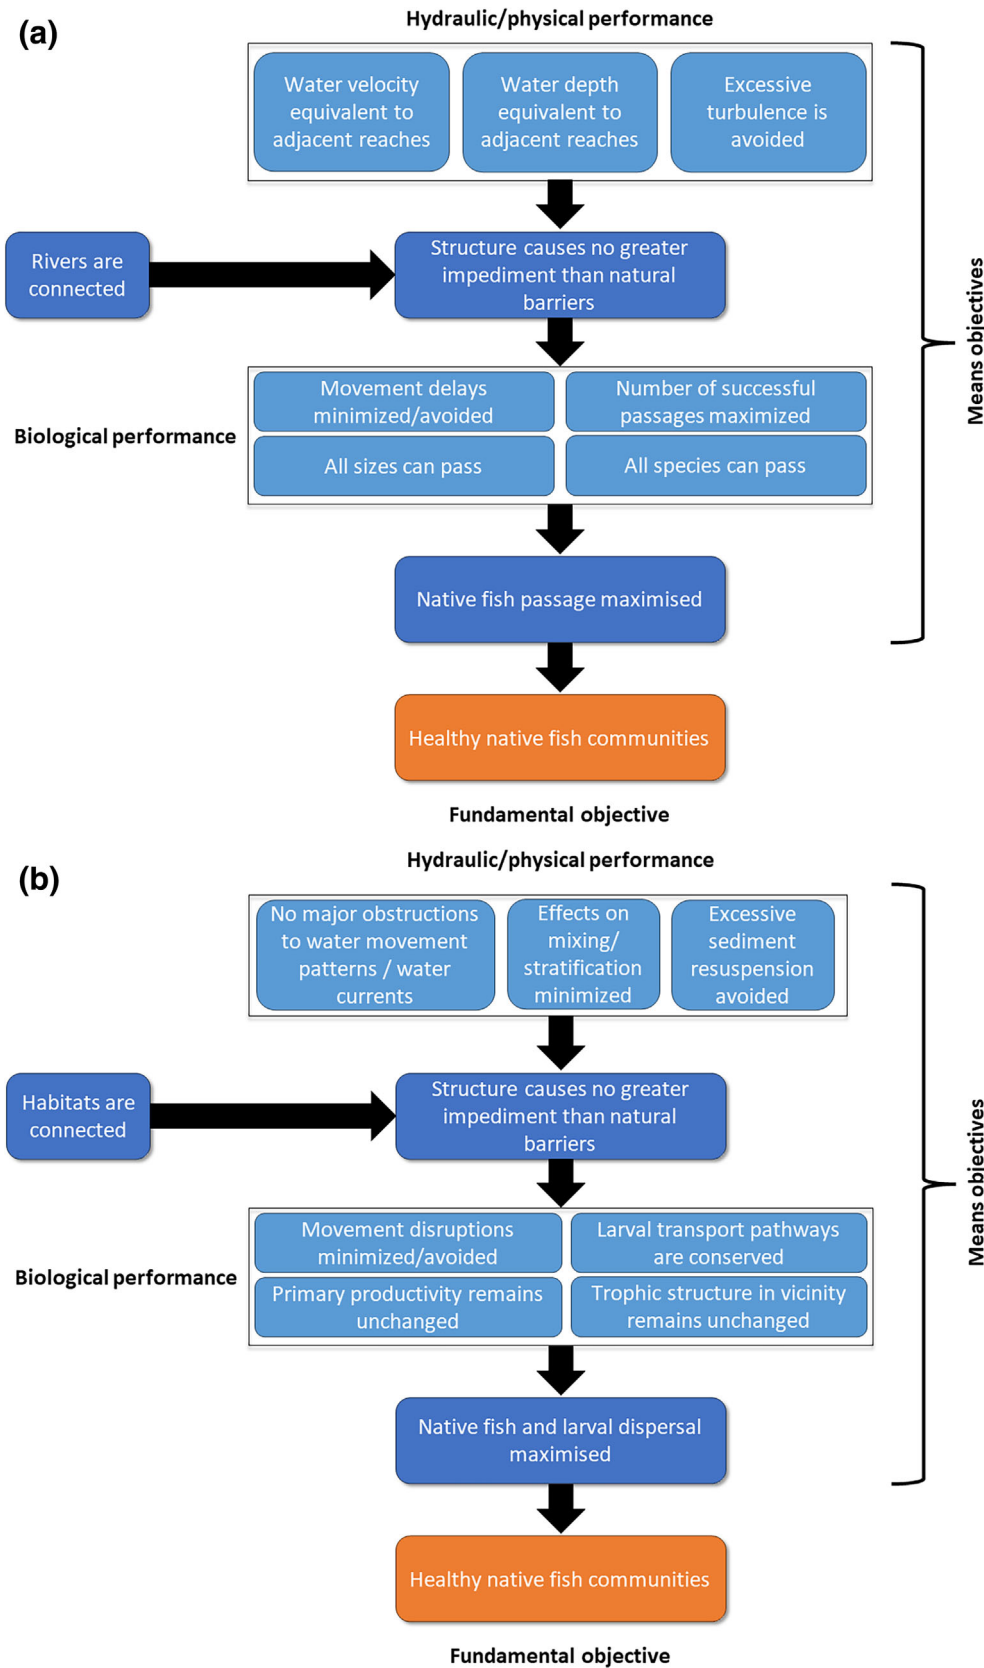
(a)

Hydraulic/physical performance

Water velocity equivalent to adjacent reaches

Water depth equivalent to adjacent reaches

Excessive turbulence is avoided

Rivers are connected

Structure causes no greater impediment than natural barriers

Biological performance

Movement delays minimized/avoided

Number of successful passages maximized

All sizes can pass

All species can pass

Native fish passage maximised

Means objectives

Healthy native fish communities

Fundamental objective

(b)

Hydraulic/physical performance

No major obstructions to water movement patterns / water currents

Effects on mixing/ stratification minimized

Excessive sediment resuspension avoided

Habitats are connected

Structure causes no greater impediment than natural barriers

Biological performance

Movement disruptions minimized/avoided

Larval transport pathways are conserved

Primary productivity remains unchanged

Trophic structure in vicinity remains unchanged

Native fish and larval dispersal maximised

Means objectives

Healthy native fish communities

Fundamental objective